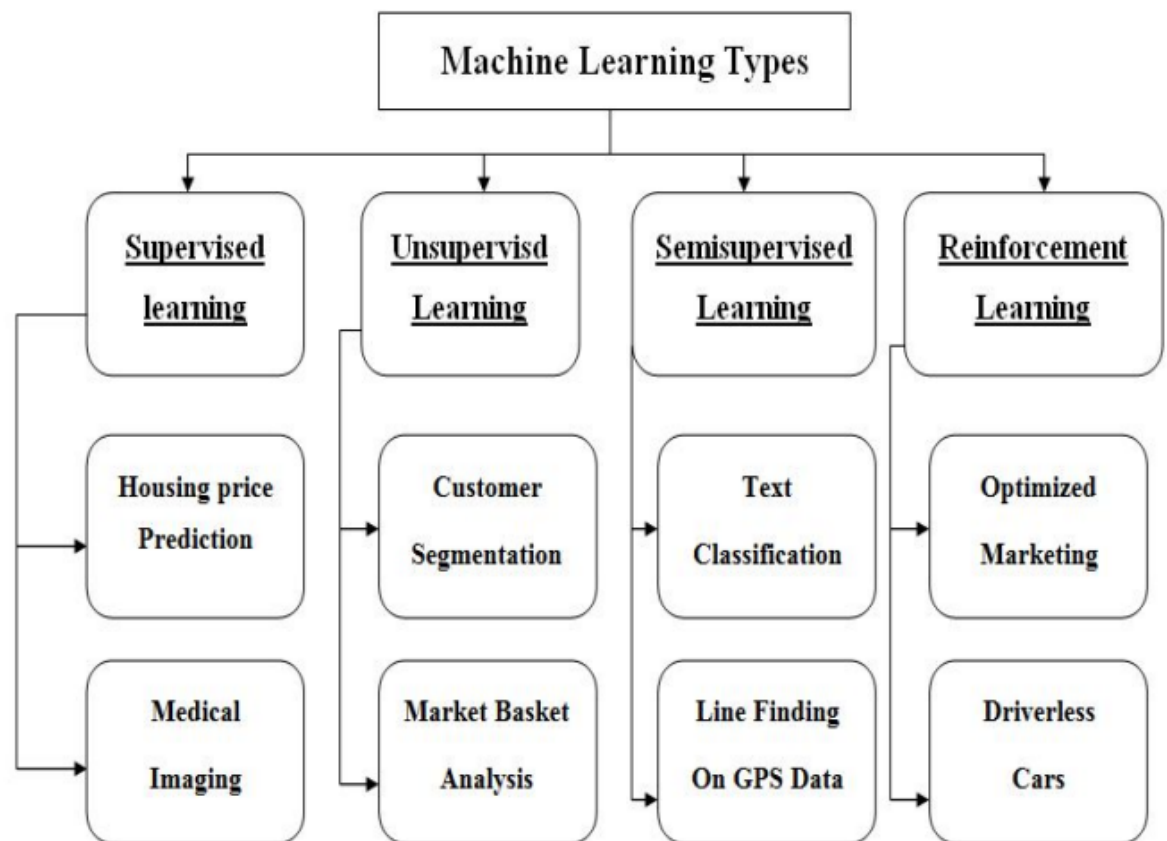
Machine Learning Types

Supervised learning

Unsupervisd Learning

Semisupervised Learning

Reinforcement Learning

Housing price Prediction

Medical Imaging

Customer Segmentation

Market Basket Analysis

Text Classification

Line Finding On GPS Data

Optimized Marketing

Driverless Cars